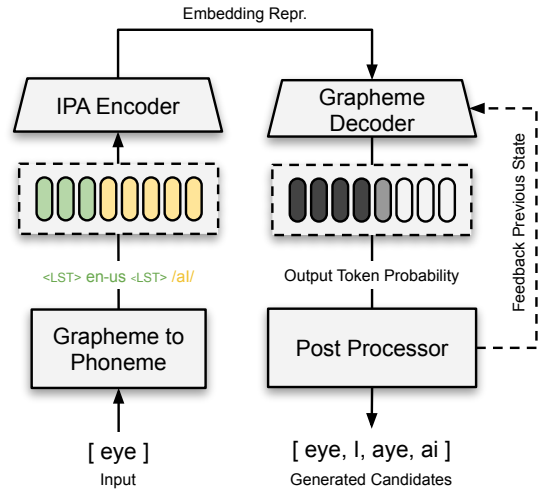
Embedding Repr.

IPA Encoder

Grapheme Decoder

Feedback Previous State

<LST> en-us <LST> /aI/

Output Token Probability

Grapheme to Phoneme

Post Processor

[ eye ]

Input

[ eye, I, aye, ai ]

Generated Candidates